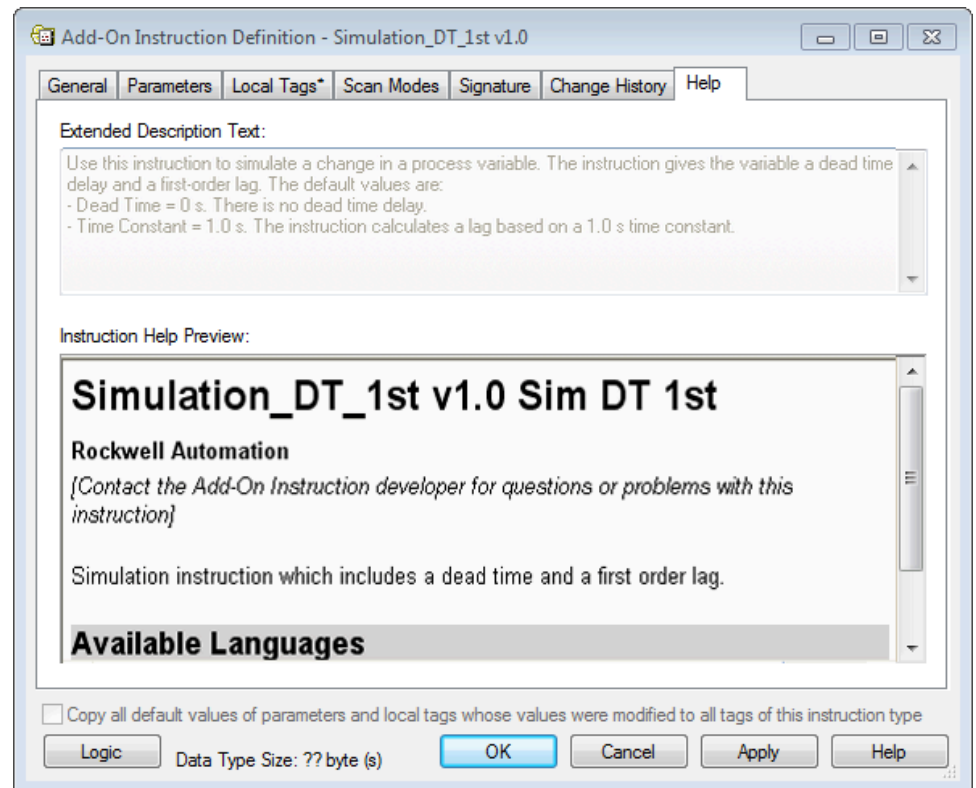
Add-On Instruction Definition - Simulation_DT_1st v1.0

General | Parameters | Local Tags* | Scan Modes | Signature | Change History | Help

Extended Description Text:

Use this instruction to simulate a change in a process variable. The instruction gives the variable a dead time delay and a first-order lag. The default values are:
- Dead Time = 0 s. There is no dead time delay.
- Time Constant = 1.0 s. The instruction calculates a lag based on a 1.0 s time constant.

Instruction Help Preview:

Simulation_DT_1st v1.0 Sim DT 1st

Rockwell Automation

[Contact the Add-On Instruction developer for questions or problems with this instruction]

Simulation instruction which includes a dead time and a first order lag.

Available Languages

Copy all default values of parameters and local tags whose values were modified to all tags of this instruction type

Logic | Data Type Size: ?? byte (s) | OK | Cancel | Apply | Help